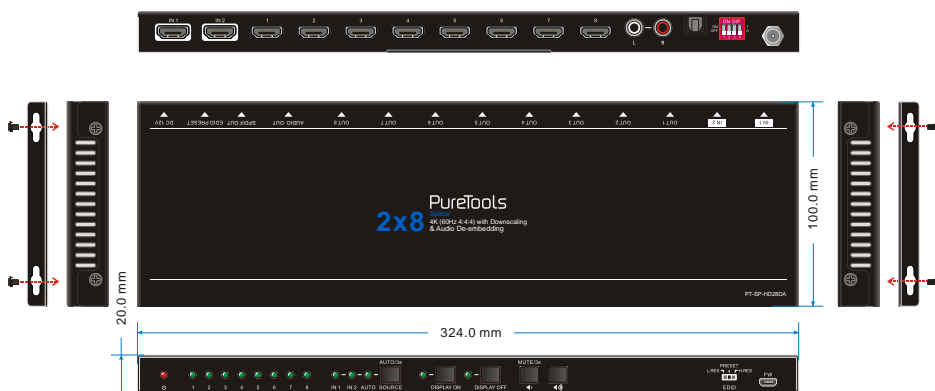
IN 1 IN 2 1 2 3 4 5 6 7 8 L R ON DIP

DC 12V EDID PRESET SPDIF OUT AUDIO OUT OUT 8 OUT 7 OUT 6 OUT 5 OUT 4 OUT 3 OUT 2 OUT 1 IN 2 IN 1

PureTools
2x8
4K (60Hz 4:4:4) with Downscaling
& Audio De-embedding

PT-SP-HD28DA

100.0 mm

20.0 mm

324.0 mm

1 2 3 4 5 6 7 8 IN 1 IN 2 AUTO AUTO/3s SOURCE DISPLAY ON DISPLAY OFF MUTE/3s PRESET EDID FW